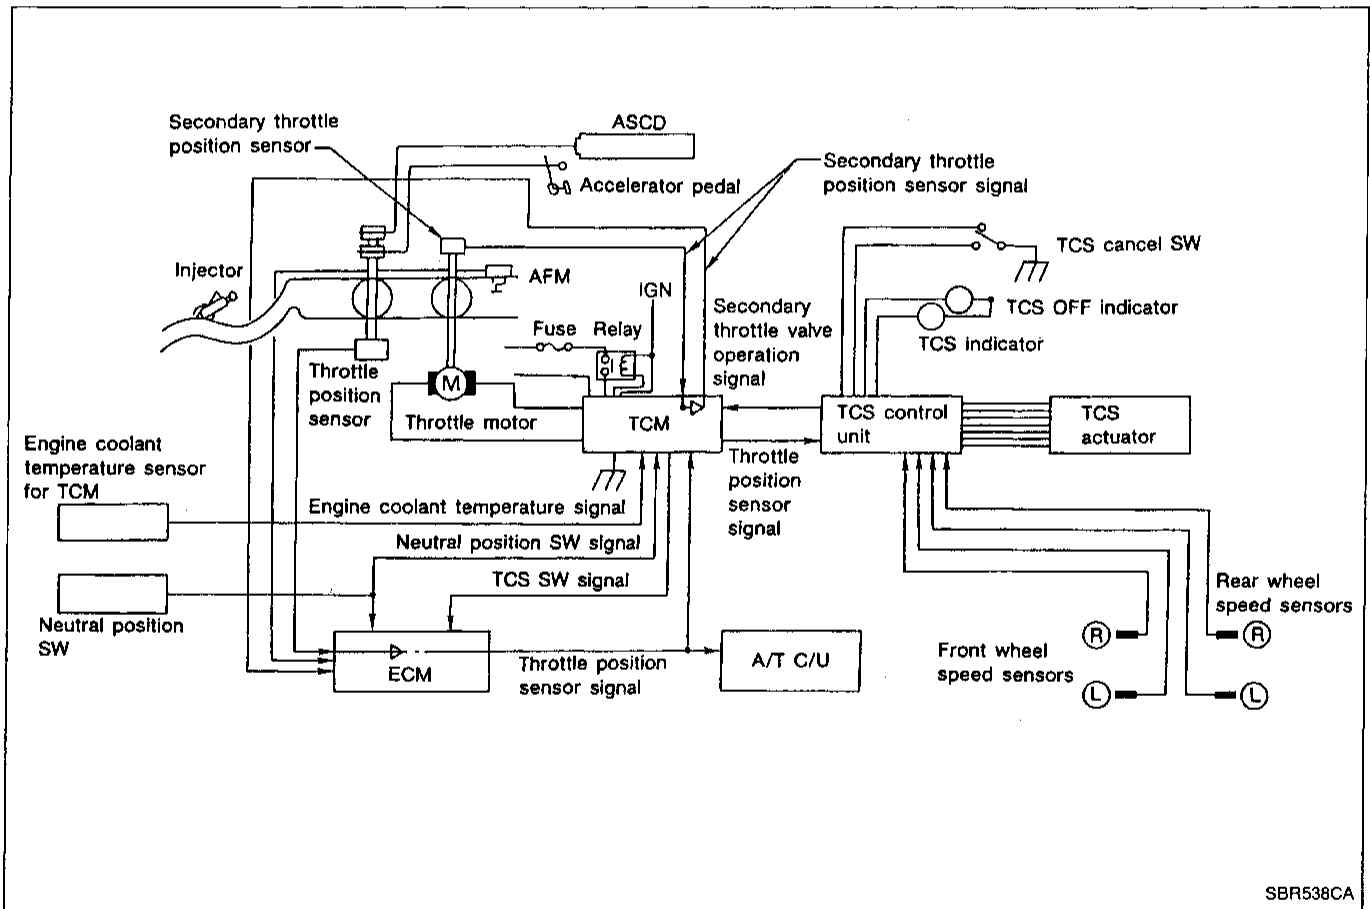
Secondary throttle position sensor

ASCD

Accelerator pedal

Secondary throttle position sensor signal

TCS cancel SW

Injector

AFM

IGN

Secondary throttle valve operation signal

TCS OFF indicator

Fuse

Relay

TCS indicator

Throttle position sensor

M

Throttle motor

TCM

TCS control unit

TCS actuator

Engine coolant temperature sensor for TCM

Throttle position sensor signal

Engine coolant temperature signal

Neutral position SW signal

TCS SW signal

Rear wheel speed sensors

Neutral position SW

R

R

ECM

Throttle position sensor signal

A/T C/U

Front wheel speed sensors

L

L

SBR538CA